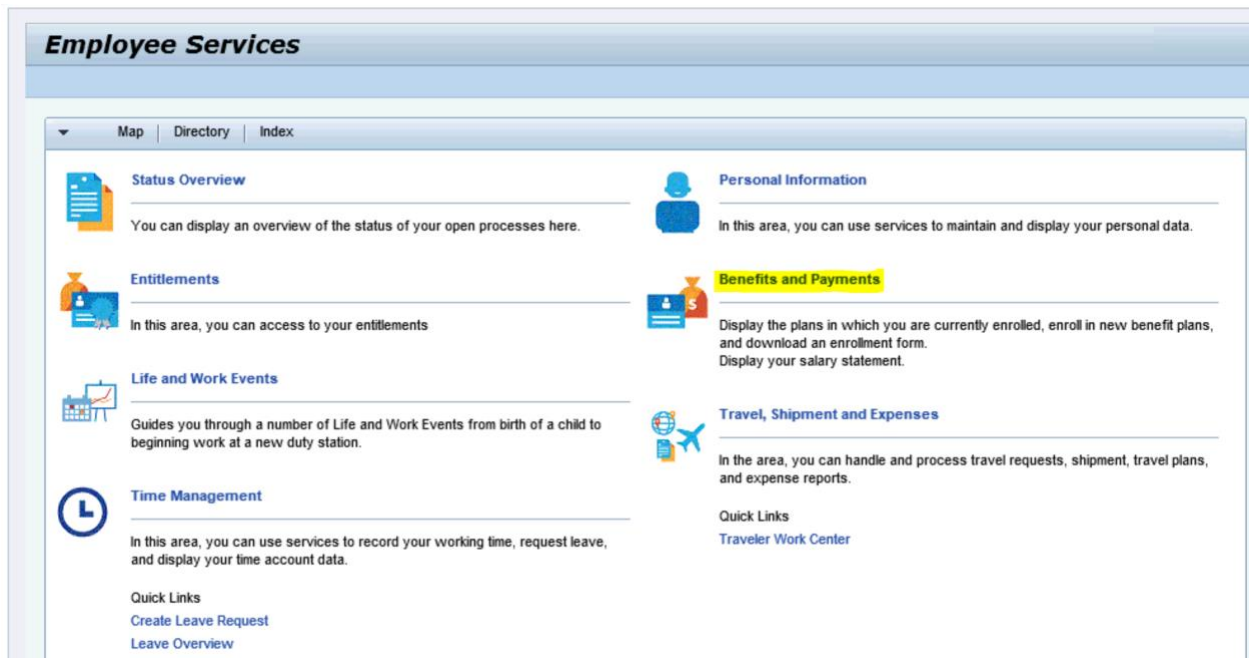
Employee Services

Map | Directory | Index

Status Overview

You can display an overview of the status of your open processes here.

Entitlements

In this area, you can access to your entitlements

Life and Work Events

Guides you through a number of Life and Work Events from birth of a child to beginning work at a new duty station.

Time Management

In this area, you can use services to record your working time, request leave, and display your time account data.

Quick Links
Create Leave Request
Leave Overview

Personal Information

In this area, you can use services to maintain and display your personal data.

Benefits and Payments

Display the plans in which you are currently enrolled, enroll in new benefit plans, and download an enrollment form.
Display your salary statement.

Travel, Shipment and Expenses

In the area, you can handle and process travel requests, shipment, travel plans, and expense reports.

Quick Links
Traveler Work Center